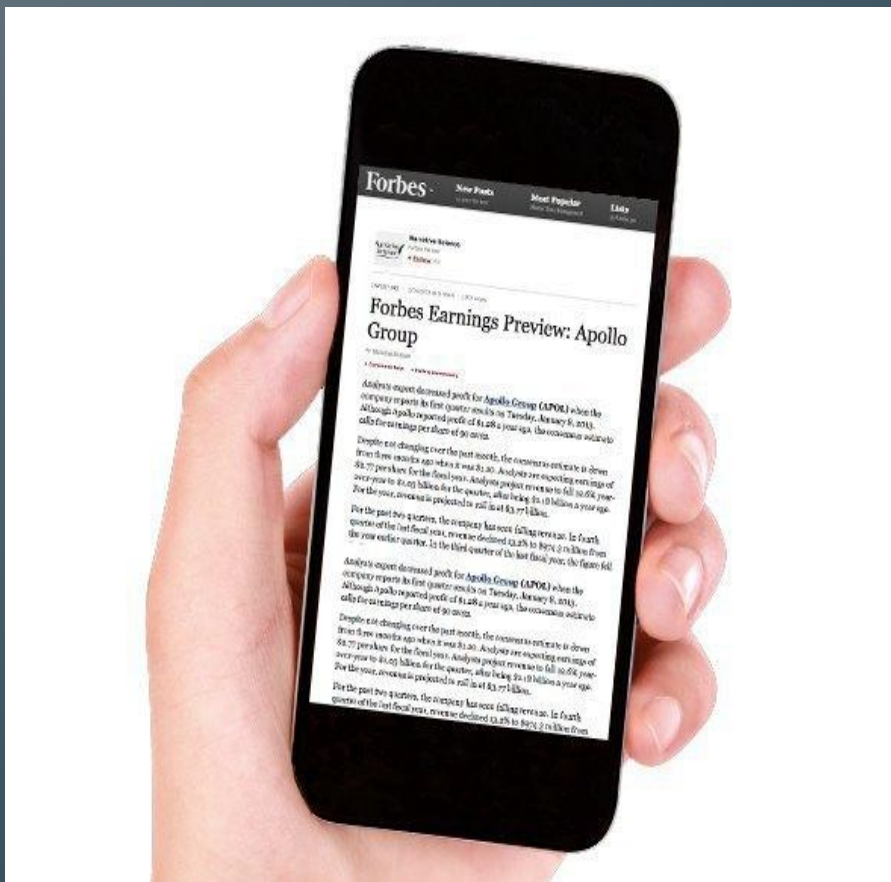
Forbes · New Posts Most Popular Lists

Narrative Science
+ Follow

Forbes Earnings Preview: Apollo Group

Analysts expect decreased profit for Apollo Group (APOL) when the company reports its first quarter results on Tuesday, January 8, 2013. Although Apollo reported profit of $1.28 a year ago, the consensus estimate calls for earnings per share of 90 cents.

Despite not changing over the past month, the consensus estimate is down from three months ago when it was $1.20. Analysts are expecting earnings of $2.77 per share for the fiscal year. Analysts project revenue to fall 12.6% year-over-year to $1.05 billion for the quarter, after being $1.19 billion a year ago. For the year, revenue is projected to roll in at $3.77 billion.

For the past two quarters, the company has seen falling revenue. In fourth quarter of the last fiscal year, revenue declined 13.2% to $974.2 million from the year earlier quarter. In the third quarter of the last fiscal year, the figure fell

Analysts expect decreased profit for Apollo Group (APOL) when the company reports its first quarter results on Tuesday, January 8, 2013. Although Apollo reported profit of $1.28 a year ago, the consensus estimate calls for earnings per share of 90 cents.

Despite not changing over the past month, the consensus estimate is down from three months ago when it was $1.20. Analysts are expecting earnings of $2.77 per share for the fiscal year. Analysts project revenue to fall 12.6% year-over-year to $1.05 billion for the quarter, after being $1.19 billion a year ago. For the year, revenue is projected to roll in at $3.77 billion.

For the past two quarters, the company has seen falling revenue. In fourth quarter of the last fiscal year, revenue declined 13.2% to $974.2 million from